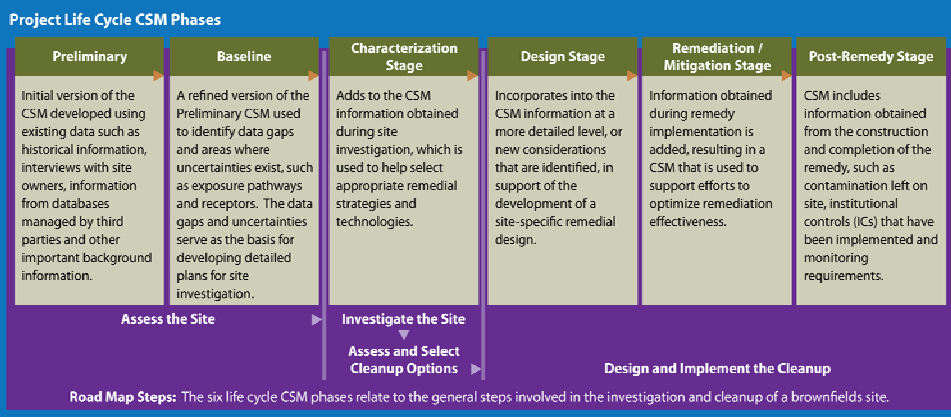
Project Life Cycle CSM Phases

| Preliminary | Baseline | Characterization Stage | Design Stage | Remediation / Mitigation Stage | Post-Remedy Stage |
|---|---|---|---|---|---|
| Initial version of the CSM developed using existing data such as historical information, interviews with site owners, information from databases managed by third parties and other important background information. | A refined version of the Preliminary CSM used to identify data gaps and areas where uncertainties exist, such as exposure pathways and receptors. The data gaps and uncertainties serve as the basis for developing detailed plans for site investigation. | Adds to the CSM information obtained during site investigation, which is used to help select appropriate remedial strategies and technologies. | Incorporates into the CSM information at a more detailed level, or new considerations that are identified, in support of the development of a site-specific remedial design. | Information obtained during remedy implementation is added, resulting in a CSM that is used to support efforts to optimize remediation effectiveness. | CSM includes information obtained from the construction and completion of the remedy, such as contamination left on site, institutional controls (ICs) that have been implemented and monitoring requirements. |

Assess the Site

Investigate the Site

Assess and Select Cleanup Options

Design and Implement the Cleanup

Road Map Steps: The six life cycle CSM phases relate to the general steps involved in the investigation and cleanup of a brownfields site.